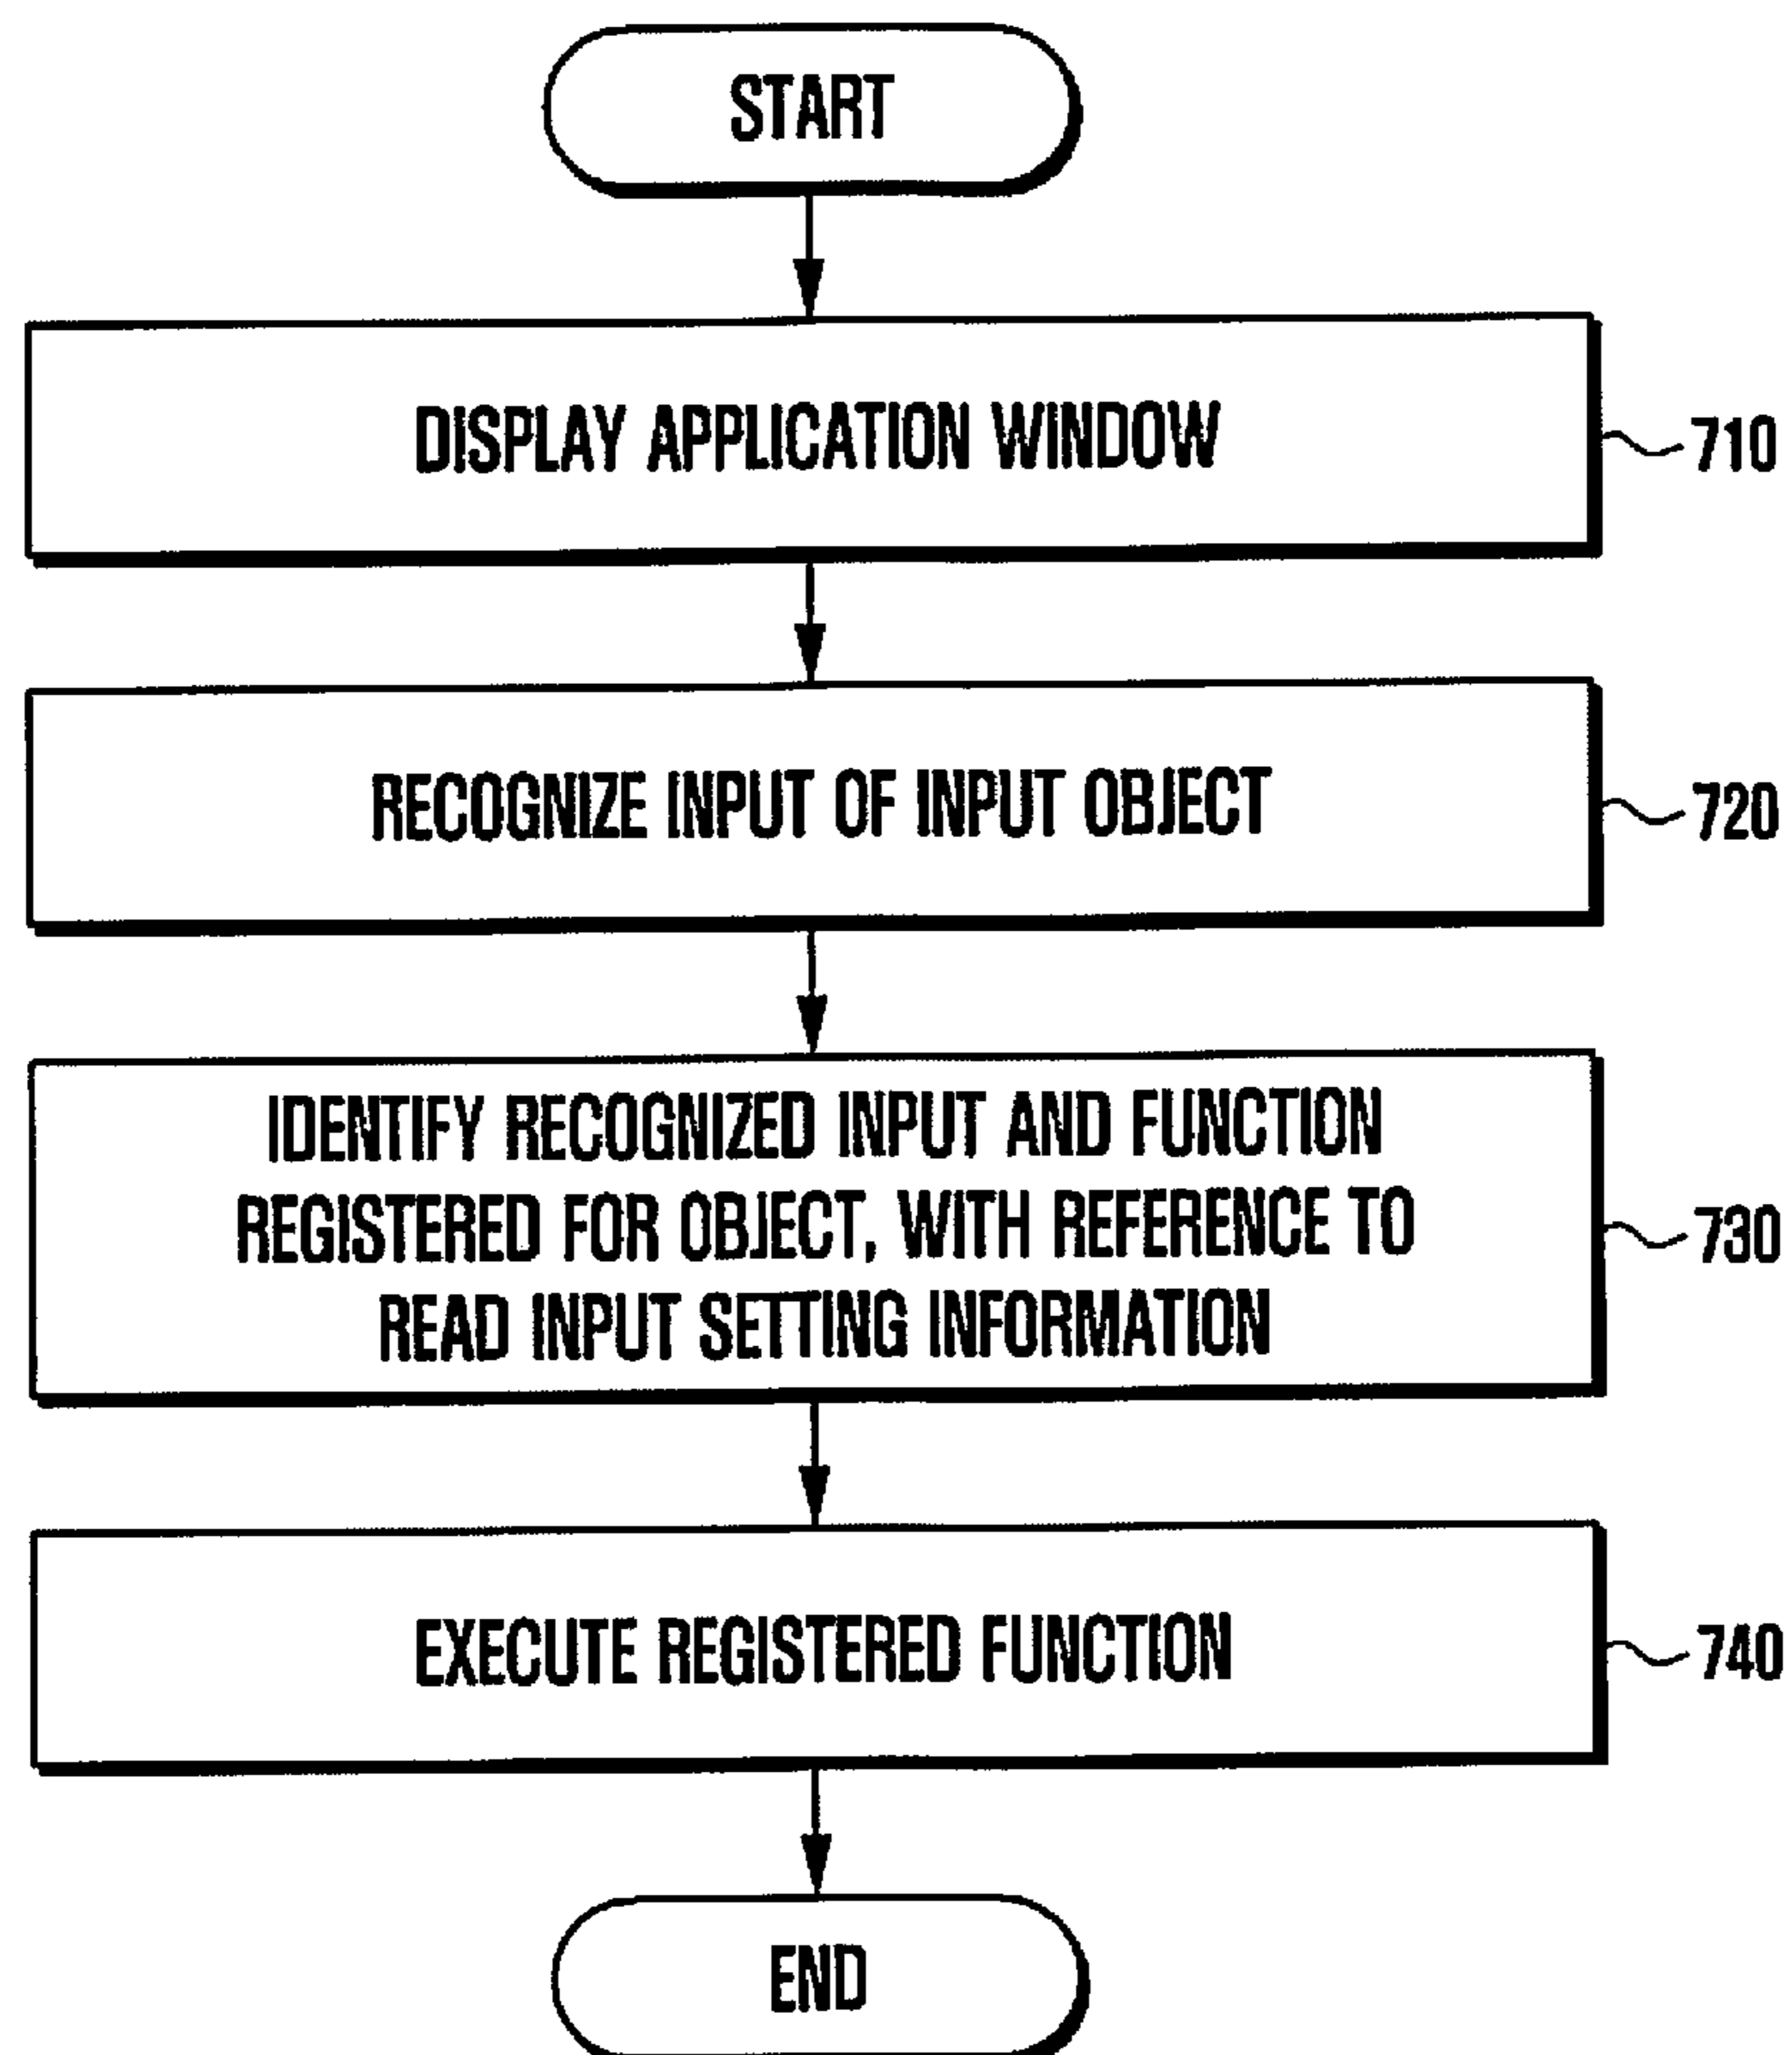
START

DISPLAY APPLICATION WINDOW

710

RECOGNIZE INPUT OF INPUT OBJECT

720

IDENTIFY RECOGNIZED INPUT AND FUNCTION REGISTERED FOR OBJECT, WITH REFERENCE TO READ INPUT SETTING INFORMATION

730

EXECUTE REGISTERED FUNCTION

740

END